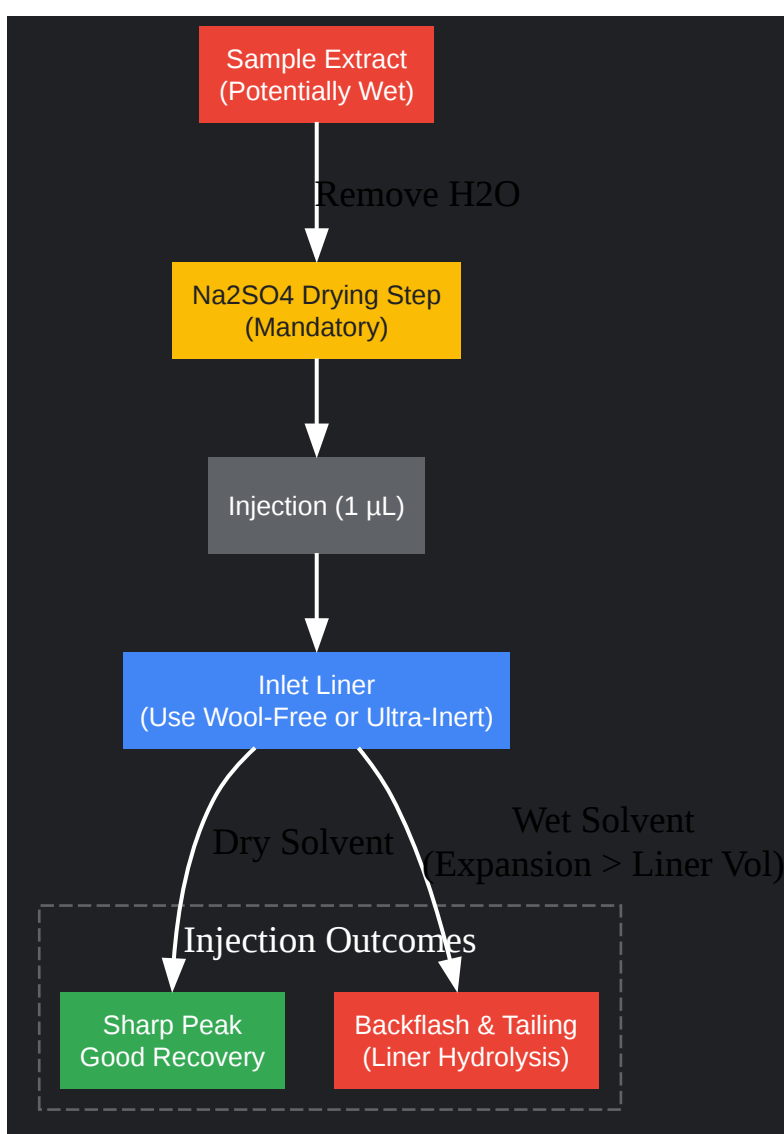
Sample Extract
(Potentially Wet)

Remove H2O

Na2SO4 Drying Step
(Mandatory)

Injection (1 µL)

Inlet Liner
(Use Wool-Free or Ultra-Inert)

Dry Solvent

Wet Solvent
(Expansion > Liner Vol)

Injection Outcomes

Sharp Peak
Good Recovery

Backflash & Tailing
(Liner Hydrolysis)